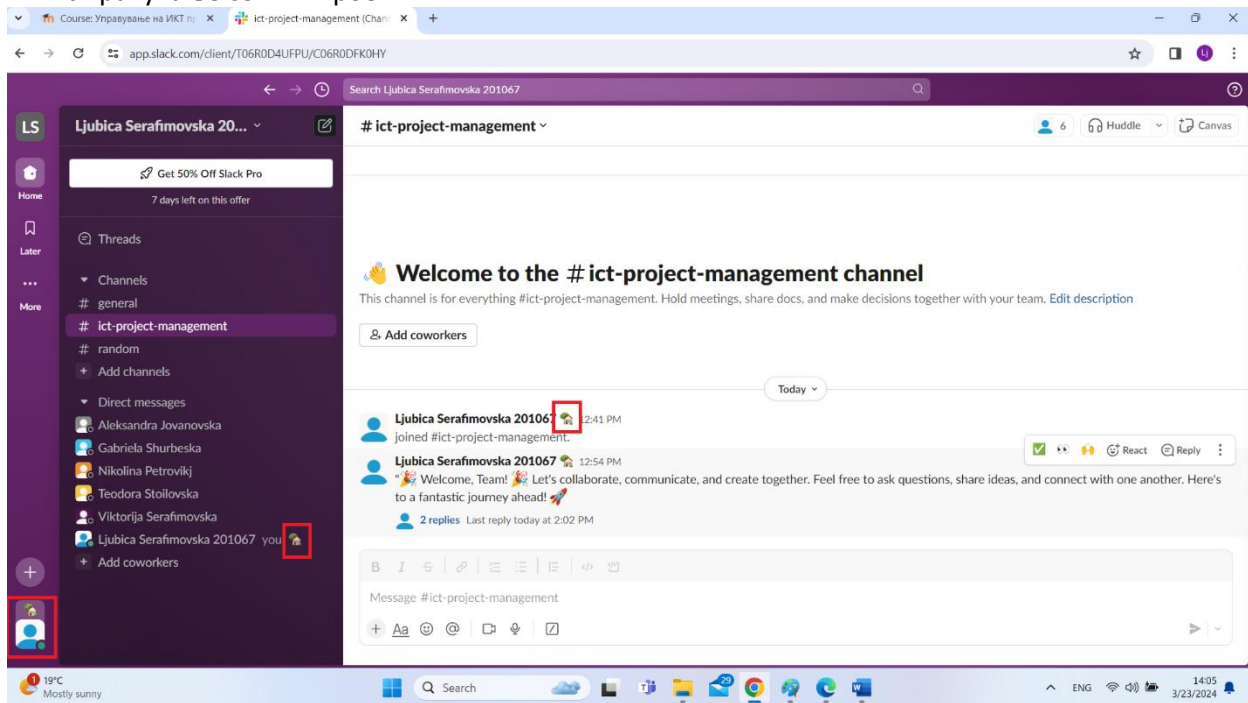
Course: Управување на ИКТ п ×
ict-project-management (Chan ×
+
app.slack.com/client/T06R0D4UFPU/C06R0DFK0HY

Search Ljubica Serafimovska 201067

LS
Home
Later
More

Ljubica Serafimovska 20...
Get 50% Off Slack Pro
7 days left on this offer
Threads
Channels
# general
# ict-project-management
# random
+ Add channels
Direct messages
Aleksandra Jovanovska
Gabriela Shurbeska
Nikolina Petrovikj
Teodora Stoilovska
Viktorija Serafimovska
Ljubica Serafimovska 201067 you
+ Add coworkers

# ict-project-management
6 Huddle Canvas

Welcome to the # ict-project-management channel
This channel is for everything #ict-project-management. Hold meetings, share docs, and make decisions together with your team. Edit description
Add coworkers

Today

Ljubica Serafimovska 201067 12:41 PM
joined #ict-project-management.

React Reply

Ljubica Serafimovska 201067 12:54 PM
"🎉 Welcome, Team! 🎉 Let's collaborate, communicate, and create together. Feel free to ask questions, share ideas, and connect with one another. Here's to a fantastic journey ahead! 🚀
2 replies Last reply today at 2:02 PM

Message #ict-project-management

19°C
Mostly sunny
Search
ENG
14:05
3/23/2024